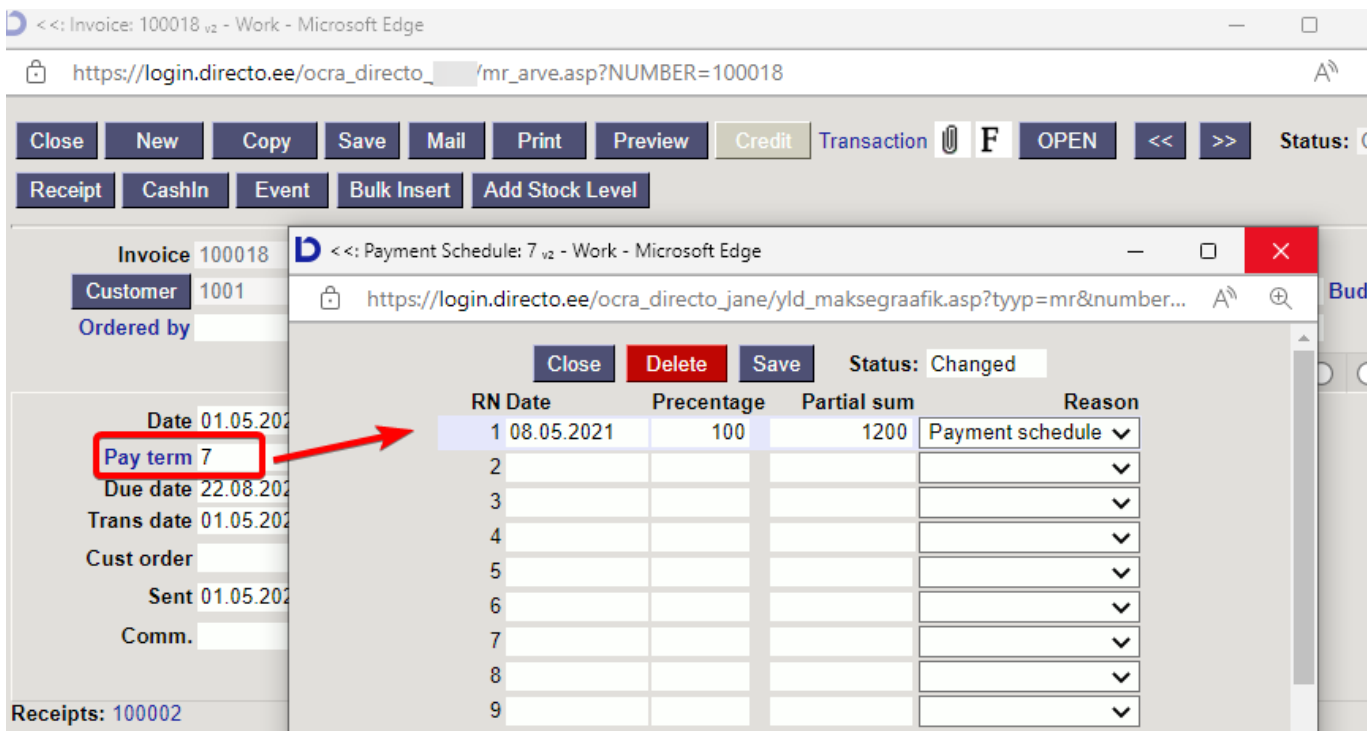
<<: Invoice: 100018 v2 - Work - Microsoft Edge

https://login.directo.ee/ocra_directo_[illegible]/mr_arve.asp?NUMBER=100018

Close New Copy Save Mail Print Preview Credit Transaction F OPEN << >> Status:

Receipt CashIn Event Bulk Insert Add Stock Level

Invoice 100018
Customer 1001
Ordered by

Date 01.05.202
Pay term 7
Due date 22.08.202
Trans date 01.05.202
Cust order
Sent 01.05.202
Comm.

Receipts: 100002

Bud

<<: Payment Schedule: 7 v2 - Work - Microsoft Edge

https://login.directo.ee/ocra_directo_jane/yld_maksegraafik.asp?tyyp=mr&number...

Close Delete Save Status: Changed

| RN | Date | Precentage | Partial sum | Reason |
|---|---|---|---|---|
| 1 | 08.05.2021 | 100 | 1200 | Payment schedule |
| 2 | | | | |
| 3 | | | | |
| 4 | | | | |
| 5 | | | | |
| 6 | | | | |
| 7 | | | | |
| 8 | | | | |
| 9 | | | | |